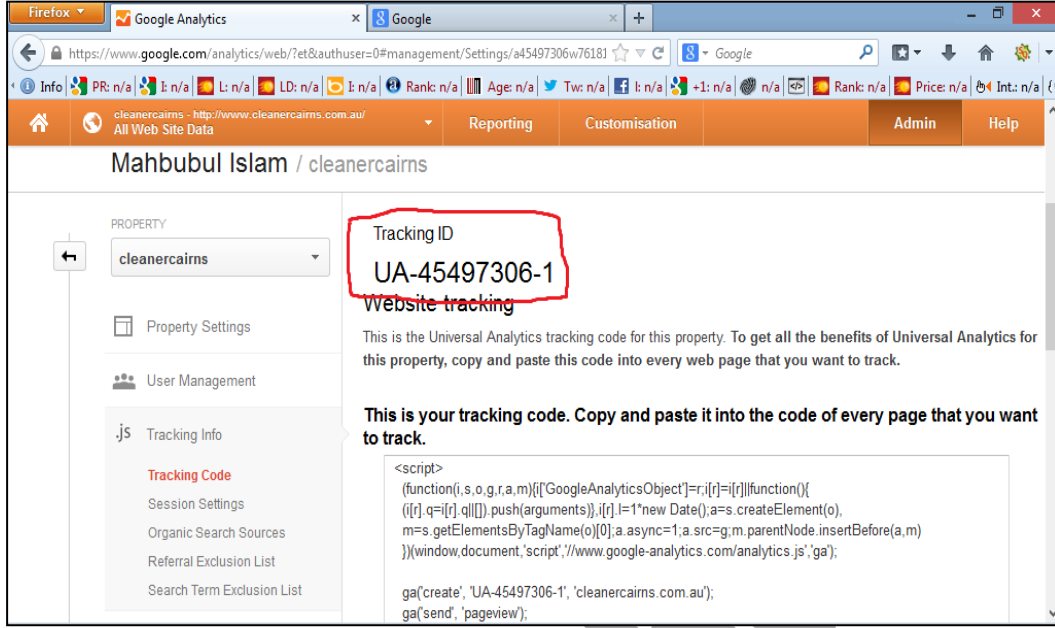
Firefox

Google Analytics × Google × +

https://www.google.com/analytics/web/?et&authuser=0#management/Settings/a45497306w76181 Google

Info PR: n/a I: n/a L: n/a LD: n/a I: n/a Rank: n/a Age: n/a Tw: n/a I: n/a +1: n/a n/a n/a Rank: n/a Price: n/a Int.: n/a

cleanercairns - http://www.cleanercairns.com.au/
All Web Site Data

Reporting Customisation Admin Help

Mahbubul Islam / cleanercairns

PROPERTY

cleanercairns

Property Settings

User Management

.js Tracking Info

Tracking Code

Session Settings

Organic Search Sources

Referral Exclusion List

Search Term Exclusion List

Tracking ID

UA-45497306-1

Website tracking

This is the Universal Analytics tracking code for this property. To get all the benefits of Universal Analytics for this property, copy and paste this code into every web page that you want to track.

This is your tracking code. Copy and paste it into the code of every page that you want to track.

<script>
(function(i,s,o,g,r,a,m){i['GoogleAnalyticsObject']=r;i[r]=i[r]||function(){
(i[r].q=i[r].q||[]).push(arguments)},i[r].l=1*new Date();a=s.createElement(o),
m=s.getElementsByTagName(o)[0];a.async=1;a.src=g;m.parentNode.insertBefore(a,m)
})(window,document,'script','//www.google-analytics.com/analytics.js','ga');

ga('create', 'UA-45497306-1', 'cleanercairns.com.au');
ga('send', 'pageview');